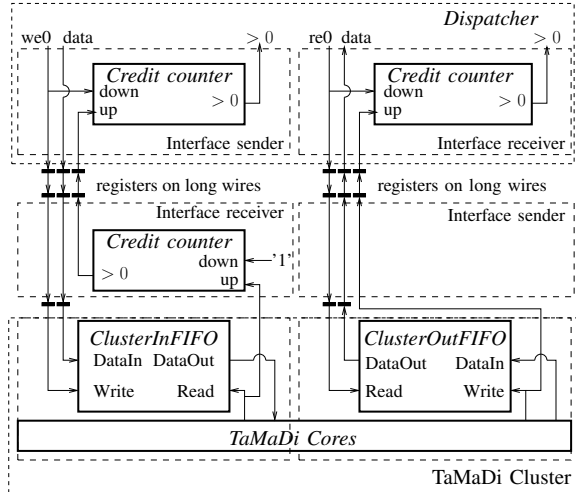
Dispatcher

we0 data

> 0

Credit counter
down
up
> 0

Interface sender

re0 data

> 0

Credit counter
down
up
> 0

Interface receiver

registers on long wires

registers on long wires

Interface receiver

Credit counter
> 0
down
up

'1'

Interface sender

ClusterInFIFO
DataIn DataOut
Write Read

ClusterOutFIFO
DataOut DataIn
Read Write

TaMaDi Cores

TaMaDi Cluster